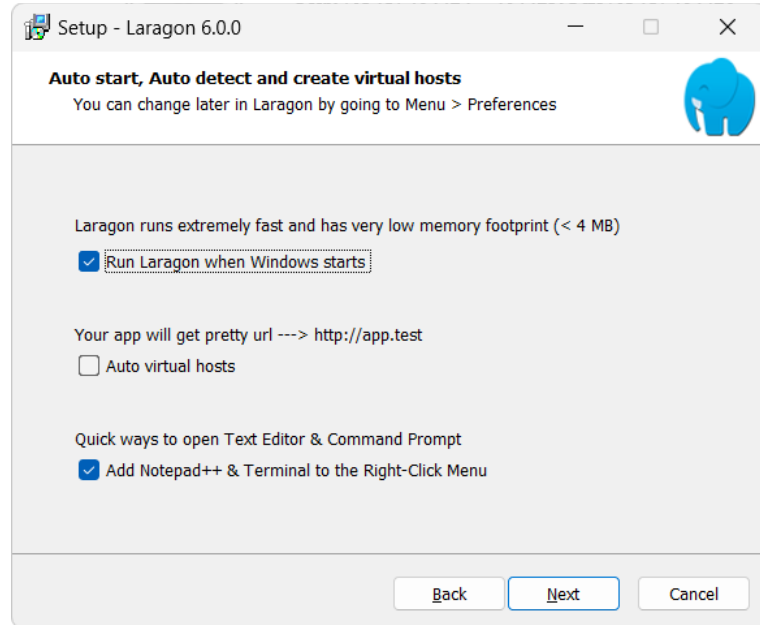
Setup - Laragon 6.0.0

Auto start, Auto detect and create virtual hosts
You can change later in Laragon by going to Menu > Preferences

Laragon runs extremely fast and has very low memory footprint (< 4 MB)
Run Laragon when Windows starts

Your app will get pretty url ---> http://app.test
Auto virtual hosts

Quick ways to open Text Editor & Command Prompt
Add Notepad++ & Terminal to the Right-Click Menu

Back
Next
Cancel